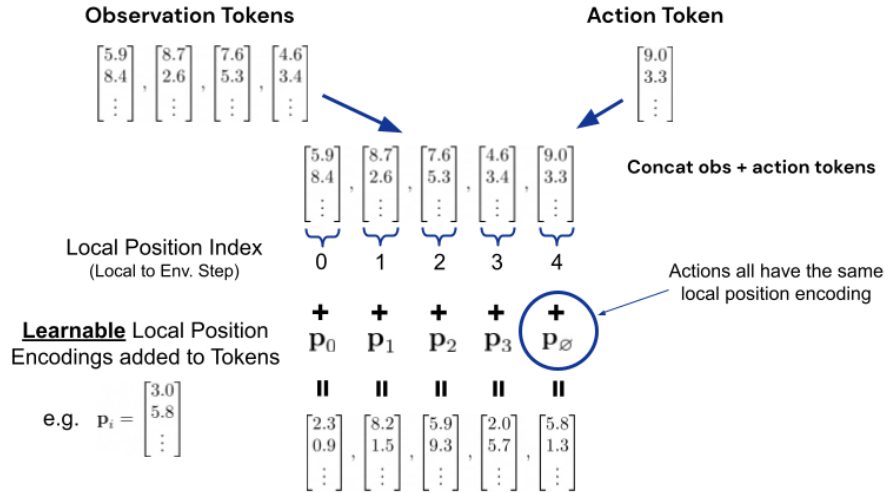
Observation Tokens

Action Token

$\begin{bmatrix}5.9\\8.4\\\vdots\end{bmatrix}, \begin{bmatrix}8.7\\2.6\\\vdots\end{bmatrix}, \begin{bmatrix}7.6\\5.3\\\vdots\end{bmatrix}, \begin{bmatrix}4.6\\3.4\\\vdots\end{bmatrix}$

$\begin{bmatrix}9.0\\3.3\\\vdots\end{bmatrix}$

$\begin{bmatrix}5.9\\8.4\\\vdots\end{bmatrix}, \begin{bmatrix}8.7\\2.6\\\vdots\end{bmatrix}, \begin{bmatrix}7.6\\5.3\\\vdots\end{bmatrix}, \begin{bmatrix}4.6\\3.4\\\vdots\end{bmatrix}, \begin{bmatrix}9.0\\3.3\\\vdots\end{bmatrix}$

Concat obs + action tokens

Local Position Index
(Local to Env. Step)

0 1 2 3 4

Actions all have the same local position encoding

Learnable Local Position Encodings added to Tokens

+ + + + +

$\mathbf{p}_0$ $\mathbf{p}_1$ $\mathbf{p}_2$ $\mathbf{p}_3$ $\mathbf{p}_\varnothing$

e.g. $\mathbf{p}_i = \begin{bmatrix}3.0\\5.8\\\vdots\end{bmatrix}$

= = = = =

$\begin{bmatrix}2.3\\0.9\\\vdots\end{bmatrix}, \begin{bmatrix}8.2\\1.5\\\vdots\end{bmatrix}, \begin{bmatrix}5.9\\9.3\\\vdots\end{bmatrix}, \begin{bmatrix}2.0\\5.7\\\vdots\end{bmatrix}, \begin{bmatrix}5.8\\1.3\\\vdots\end{bmatrix}$